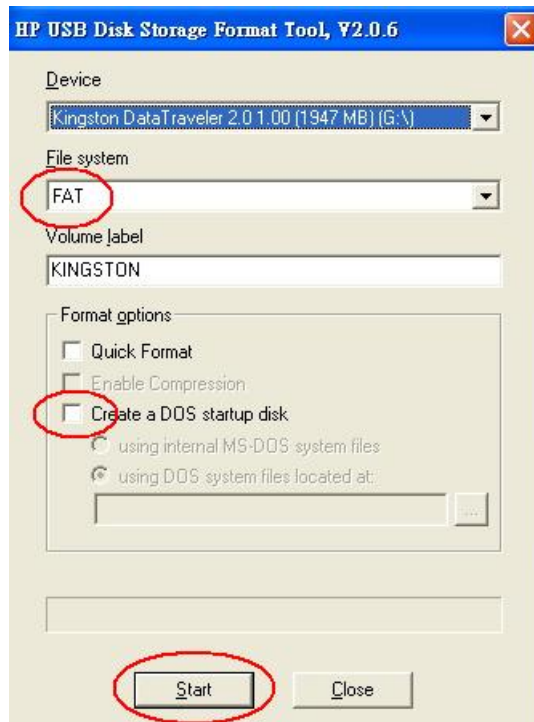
HP USB Disk Storage Format Tool, V2.0.6

Device

Kingston DataTraveler 2.0 1.00 (1947 MB) (G:\)

File system

FAT

Volume label

KINGSTON

Format options

Quick Format

Enable Compression

Create a DOS startup disk

using internal MS-DOS system files

using DOS system files located at:

...

Start

Close